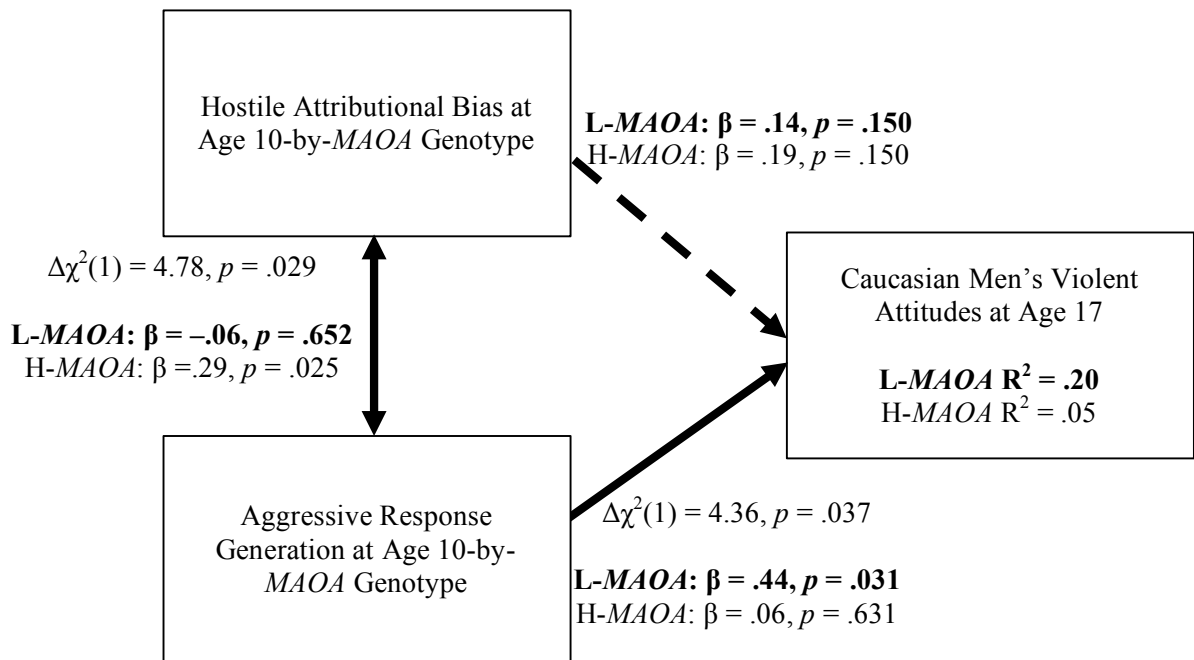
Hostile Attributional Bias at Age 10-by-*MAOA* Genotype

**L-*MAOA*: β = .14, *p* = .150**
H-*MAOA*: β = .19, *p* = .150

$\Delta\chi^2(1)$ = 4.78, *p* = .029

**L-*MAOA*: β = –.06, *p* = .652**
H-*MAOA*: β =.29, *p* = .025

Caucasian Men's Violent Attitudes at Age 17

**L-*MAOA* $R^2$ = .20**
H-*MAOA* $R^2$ = .05

Aggressive Response Generation at Age 10-by-*MAOA* Genotype

$\Delta\chi^2(1)$ = 4.36, *p* = .037

**L-*MAOA*: β = .44, *p* = .031**
H-*MAOA*: β = .06, *p* = .631